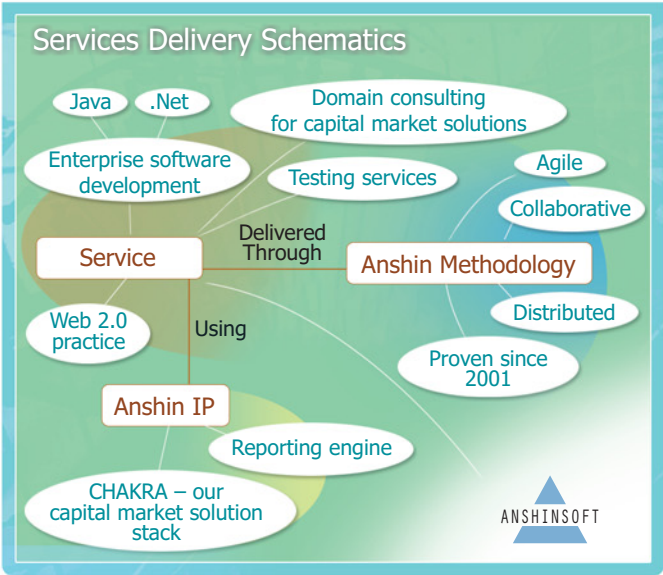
Services Delivery Schematics

Java

.Net

Domain consulting for capital market solutions

Enterprise software development

Testing services

Agile

Collaborative

Service

Delivered Through

Anshin Methodology

Web 2.0 practice

Using

Distributed

Proven since 2001

Anshin IP

Reporting engine

CHAKRA – our capital market solution stack

ANSHINSOFT